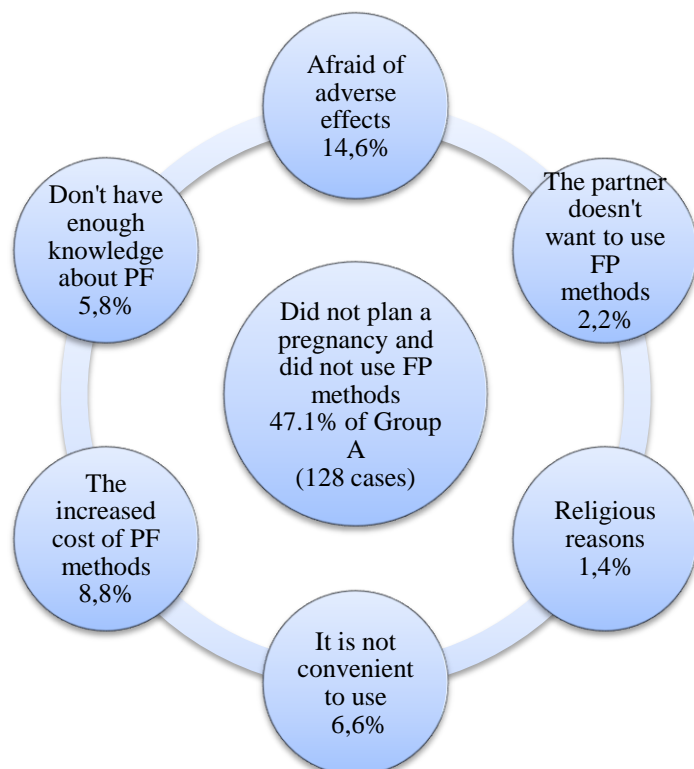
Afraid of adverse effects 14,6%

The partner doesn't want to use FP methods 2,2%

Religious reasons 1,4%

It is not convenient to use 6,6%

The increased cost of PF methods 8,8%

Don't have enough knowledge about PF 5,8%

Did not plan a pregnancy and did not use FP methods 47.1% of Group A (128 cases)